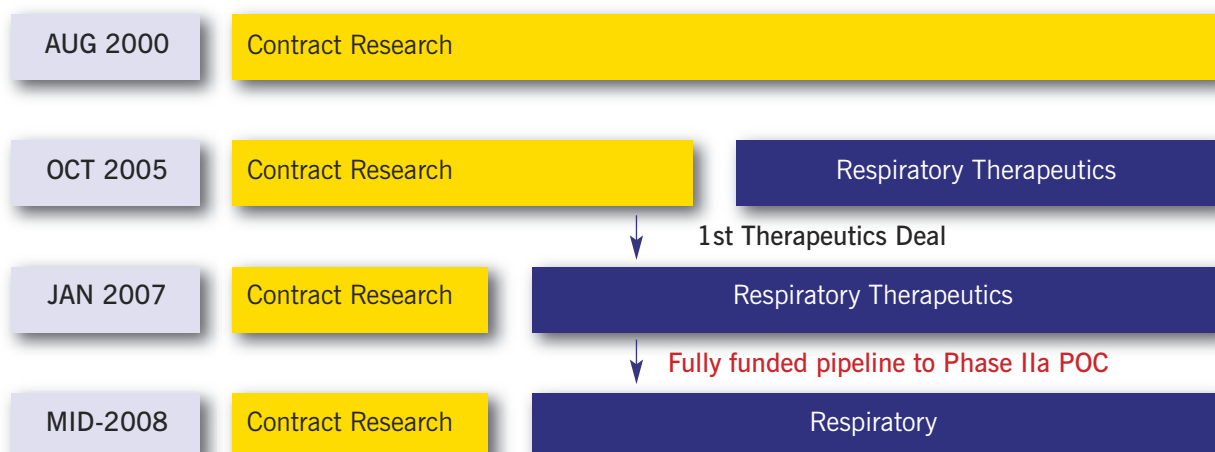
AUG 2000
Contract Research

OCT 2005
Contract Research
Respiratory Therapeutics

1st Therapeutics Deal

JAN 2007
Contract Research
Respiratory Therapeutics

Fully funded pipeline to Phase IIa POC

MID-2008
Contract Research
Respiratory